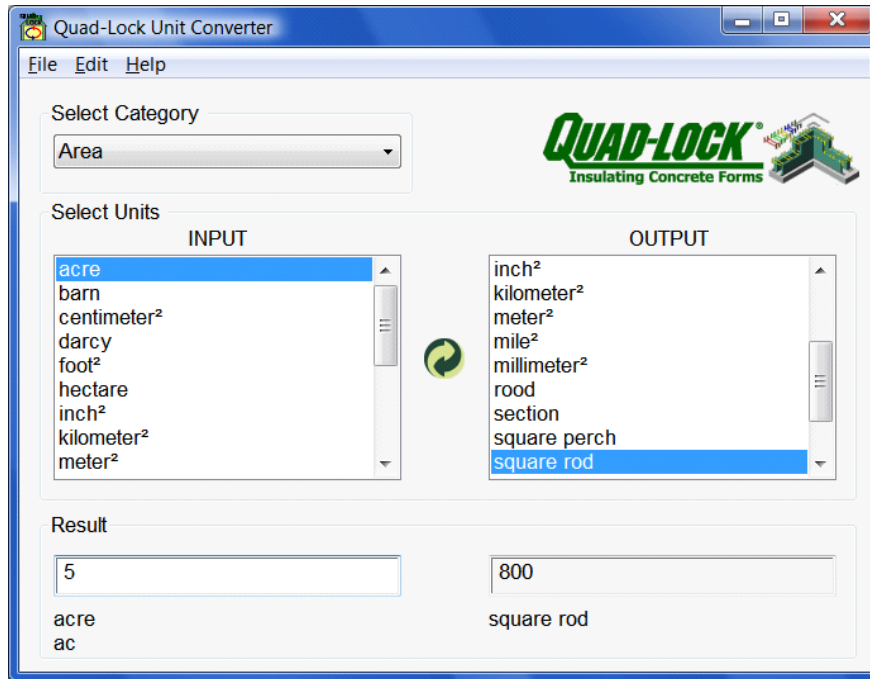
Quad-Lock Unit Converter

File Edit Help

Select Category

Area

QUAD-LOCK®
Insulating Concrete Forms

Select Units

INPUT

acre
barn
centimeter²
darcy
foot²
hectare
inch²
kilometer²
meter²

OUTPUT

inch²
kilometer²
meter²
mile²
millimeter²
rood
section
square perch
square rod

Result

5

800

acre
ac

square rod